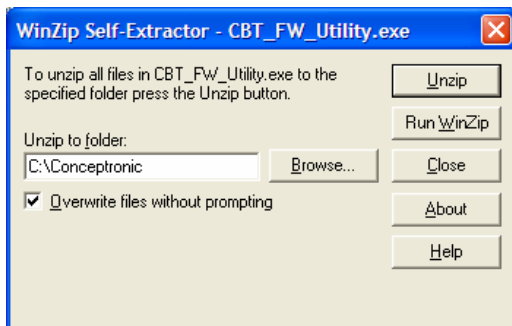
WinZip Self-Extractor - CBT_FW_Utility.exe

To unzip all files in CBT_FW_Utility.exe to the specified folder press the Unzip button.

Unzip to folder:

C:\Conceptronic

Browse...

Overwrite files without prompting

Unzip

Run WinZip

Close

About

Help